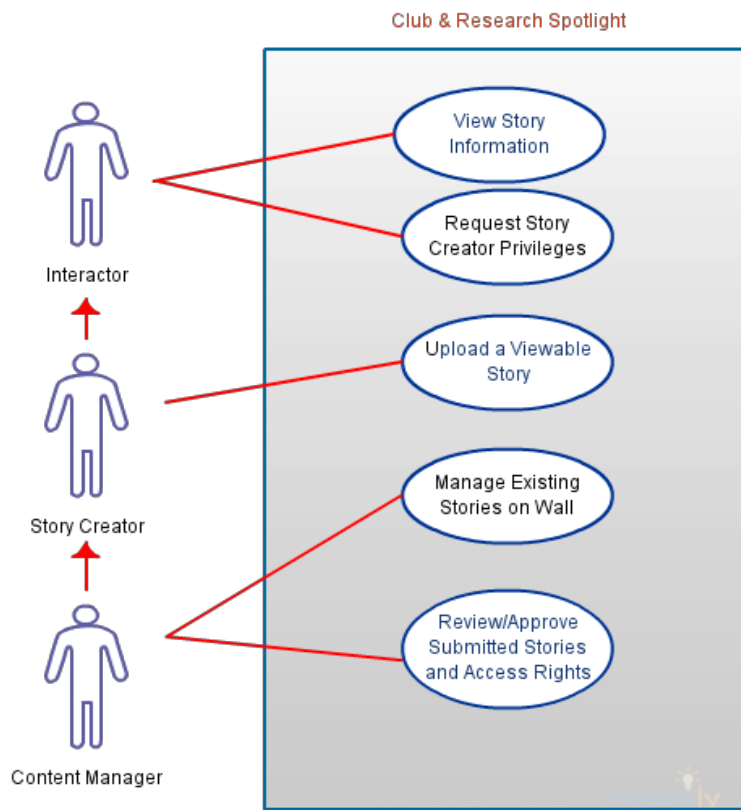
Club & Research Spotlight

View Story Information

Request Story Creator Privileges

Upload a Viewable Story

Manage Existing Stories on Wall

Review/Approve Submitted Stories and Access Rights

Interactor

Story Creator

Content Manager